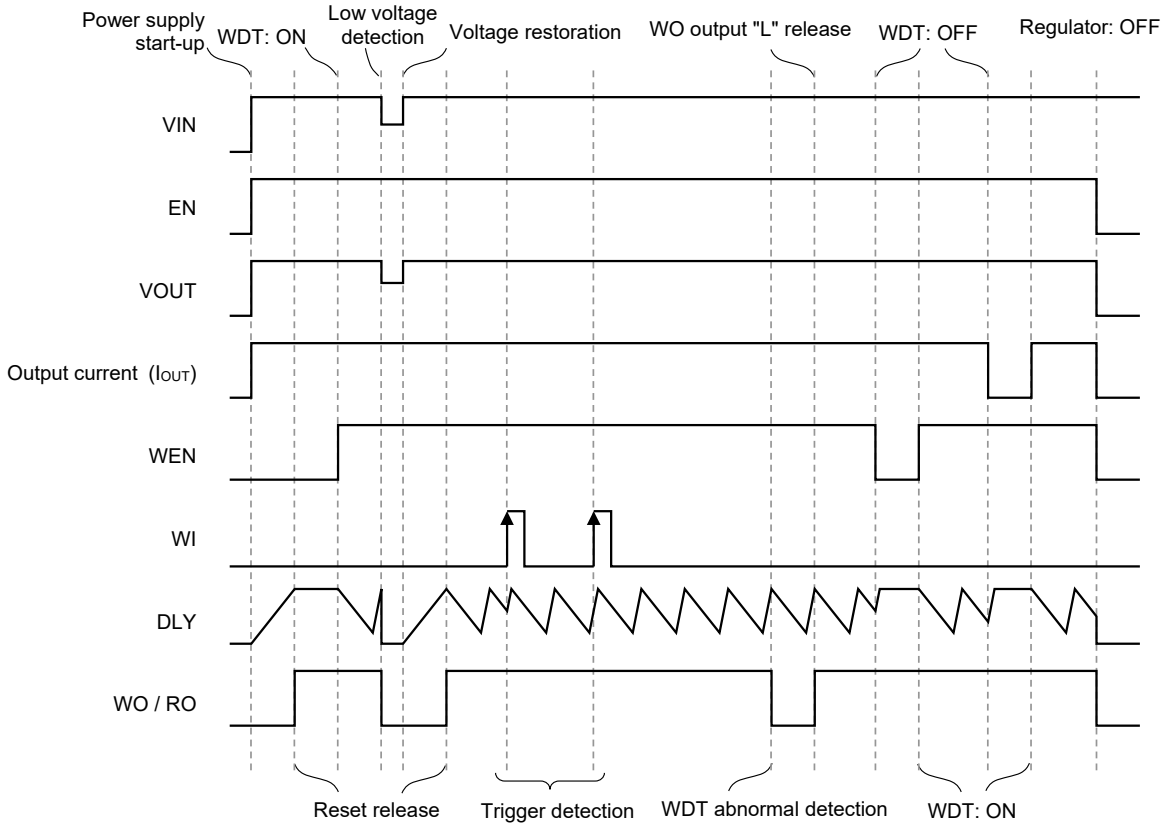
Power supply start-up
WDT: ON
Low voltage detection
Voltage restoration
WO output "L" release
WDT: OFF
Regulator: OFF

VIN
EN
VOUT
Output current ($I_{OUT}$)
WEN
WI
DLY
WO / RO

Reset release
Trigger detection
WDT abnormal detection
WDT: ON